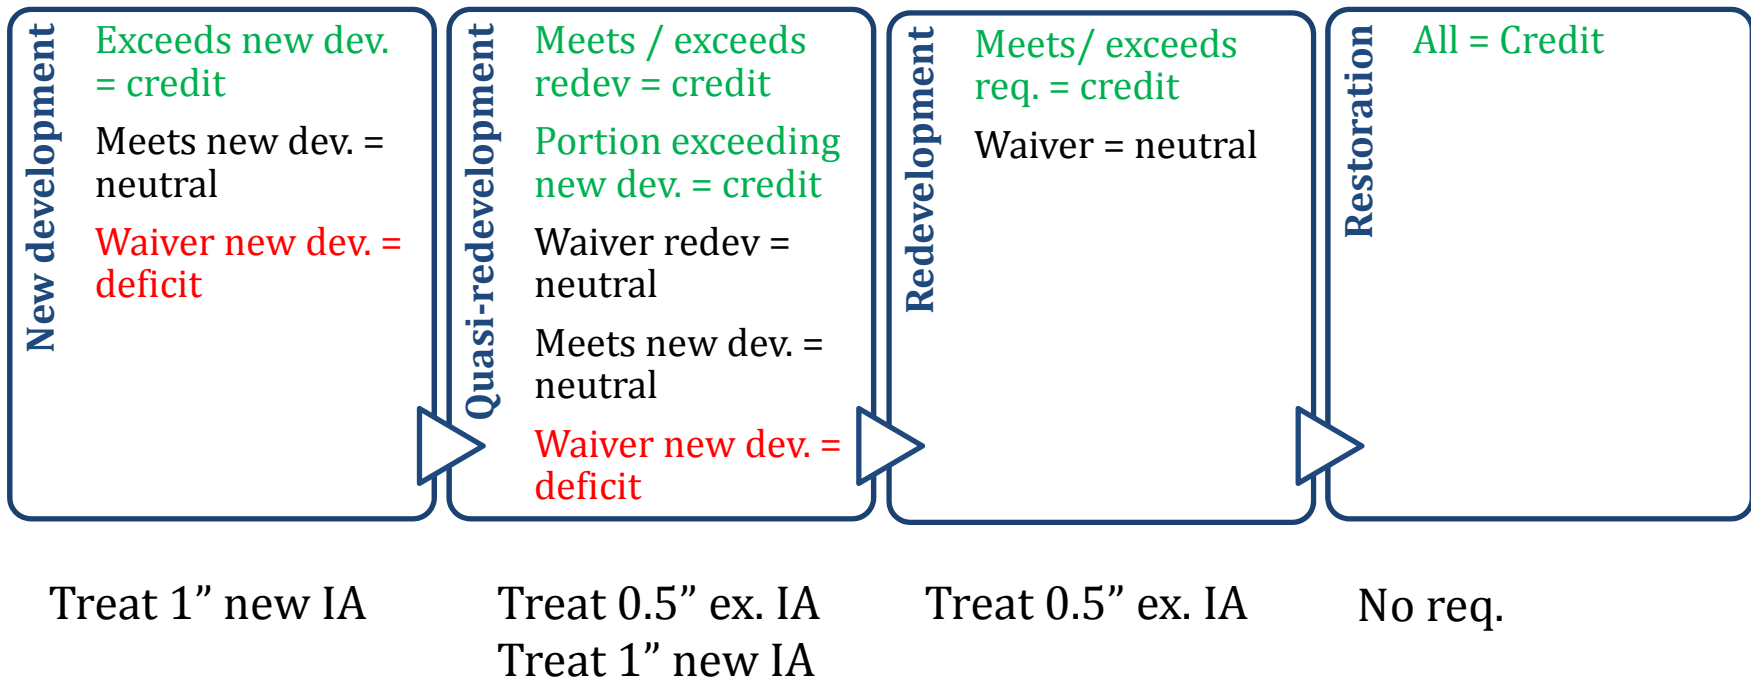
New development

Exceeds new dev. = credit

Meets new dev. = neutral

Waiver new dev. = deficit

Quasi-redevelopment

Meets / exceeds redev = credit

Portion exceeding new dev. = credit

Waiver redev = neutral

Meets new dev. = neutral

Waiver new dev. = deficit

Redevelopment

Meets/ exceeds req. = credit

Waiver = neutral

Restoration

All = Credit

Treat 1” new IA

Treat 0.5” ex. IA
Treat 1” new IA

Treat 0.5” ex. IA

No req.